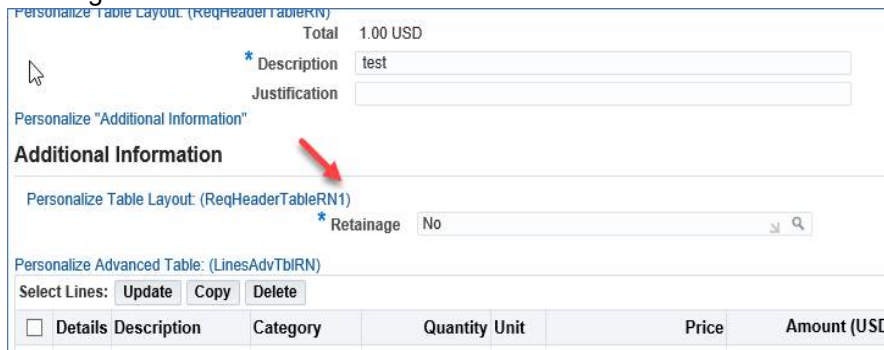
Personalize Table Layout: (ReqHeaderTableRN)

Total 1.00 USD

* Description test

Justification

Personalize "Additional Information"

Additional Information

Personalize Table Layout: (ReqHeaderTableRN1)

* Retainage No

Personalize Advanced Table: (LinesAdvTblRN)

Select Lines: Update Copy Delete

| | Details | Description | Category | Quantity | Unit | Price | Amount (USD |
|---|---|---|---|---|---|---|---|